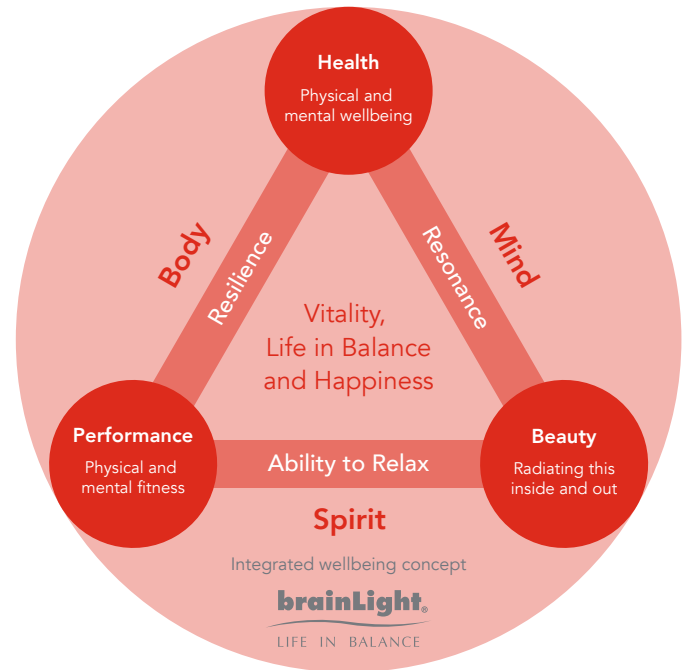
Health
Physical and mental wellbeing

Body

Resilience

Resonance

Mind

Vitality, Life in Balance and Happiness

Performance
Physical and mental fitness

Ability to Relax

Beauty
Radiating this inside and out

Spirit

Integrated wellbeing concept

brainLight®
LIFE IN BALANCE